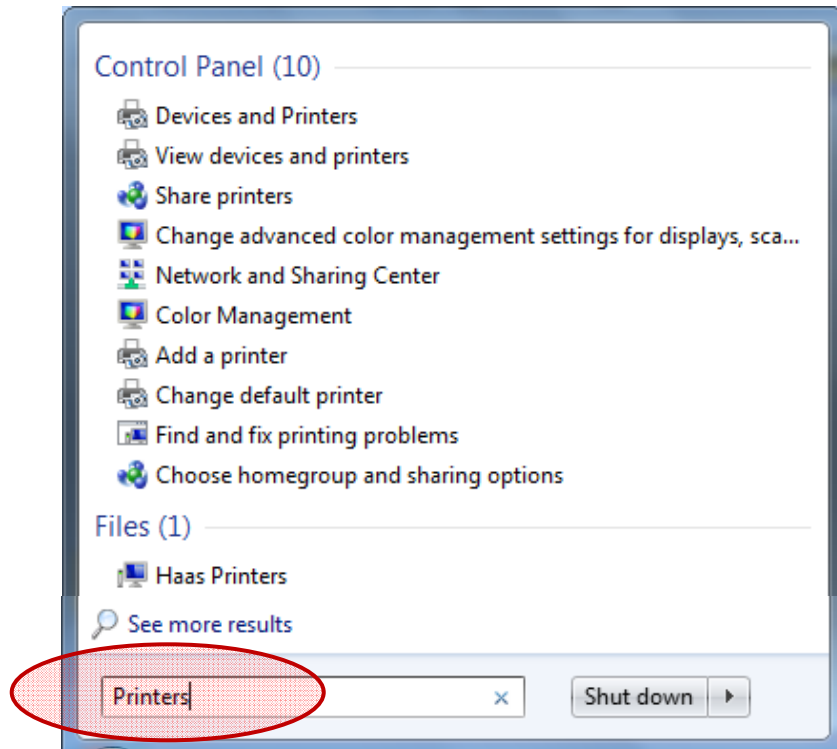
Control Panel (10)

Devices and Printers
View devices and printers
Share printers
Change advanced color management settings for displays, sca...
Network and Sharing Center
Color Management
Add a printer
Change default printer
Find and fix printing problems
Choose homegroup and sharing options

Files (1)

Haas Printers

See more results

Printers ×

Shut down